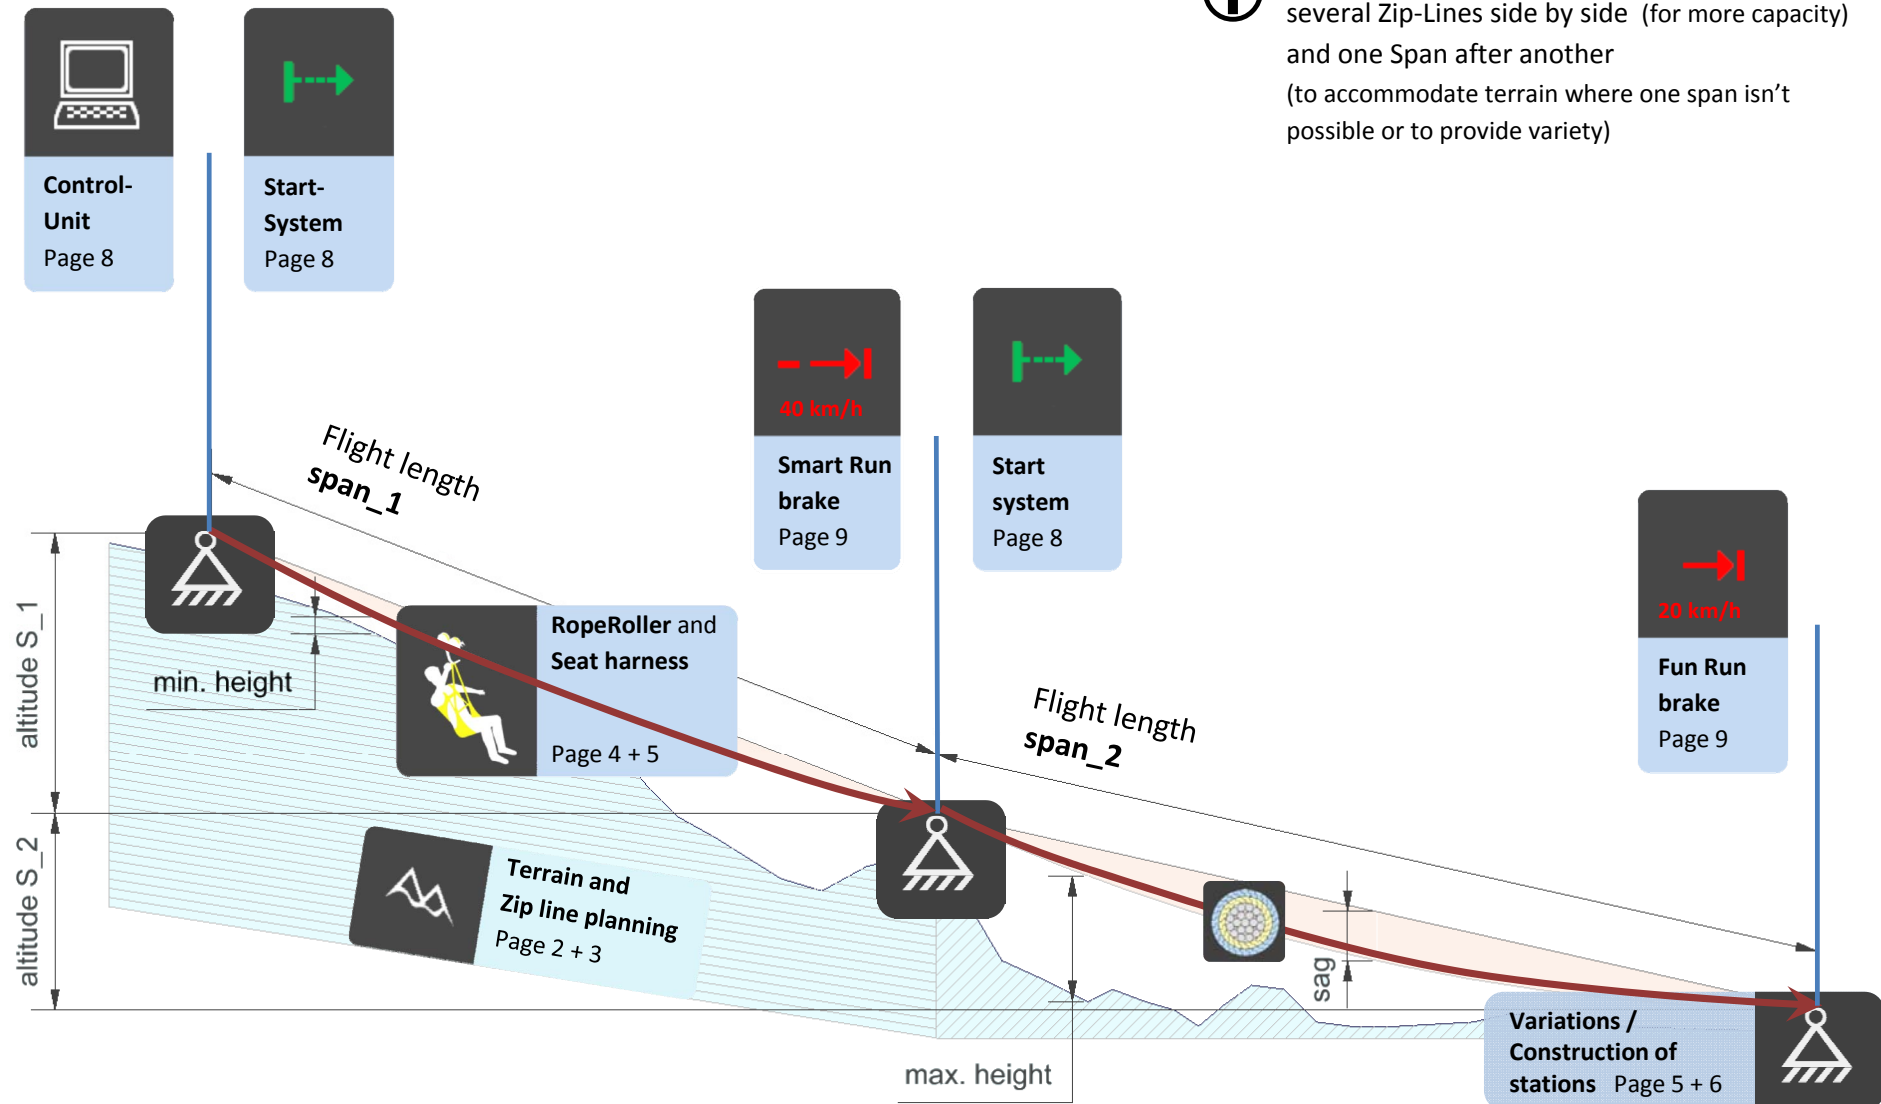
several Zip-Lines side by side (for more capacity) and one Span after another (to accommodate terrain where one span isn't possible or to provide variety)

Control-Unit
Page 8

Start-System
Page 8

Flight length
span_1

40 km/h
Smart Run brake
Page 9

Start system
Page 8

20 km/h
Fun Run brake
Page 9

altitude S_1

min. height

RopeRoller and Seat harness
Page 4 + 5

Flight length
span_2

altitude S_2

Terrain and Zip line planning
Page 2 + 3

sag

max. height

Variations / Construction of stations Page 5 + 6